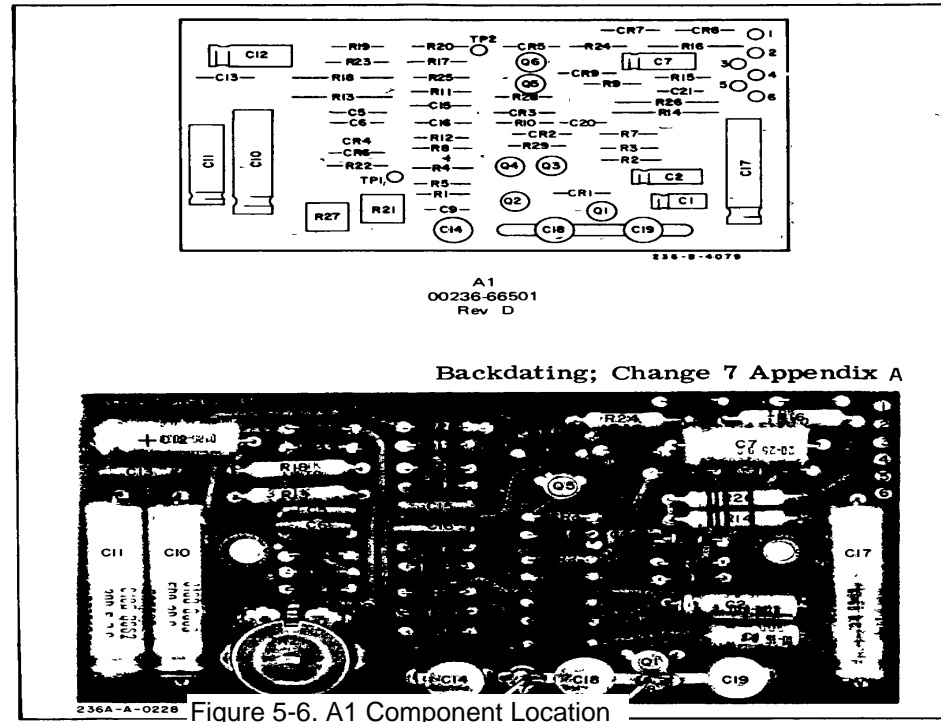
C12 R19 R20 TP2 CR5 R24 CR7 CR8 1
R23 R17 Q6 C7 R16 2
C13 R18 R25 CR9 R9 R15 3 4
R13 R11 Q5 R28 C21 5 6
C5 C15 CR3 R26
C6 C16 R10 C20 R14
CR4 R12 CR2 R7
C11 C10 CR6 R6 R29 R3 C17
R22 4 Q4 Q3 R2
TP1 R4 C2
R5 CR1 C1
R27 R21 R1 Q2 Q1
C9
C14 C18 C19
236-B-4079

A1
00236-66501
Rev D

Backdating; Change 7 Appendix A

C12 R18 C13 R24 R16 C7 1 2 3 4 5 6 Q5 C11 C10 C17 C14 C18 Q1 C19

236A-A-0228 Figure 5-6. A1 Component Location